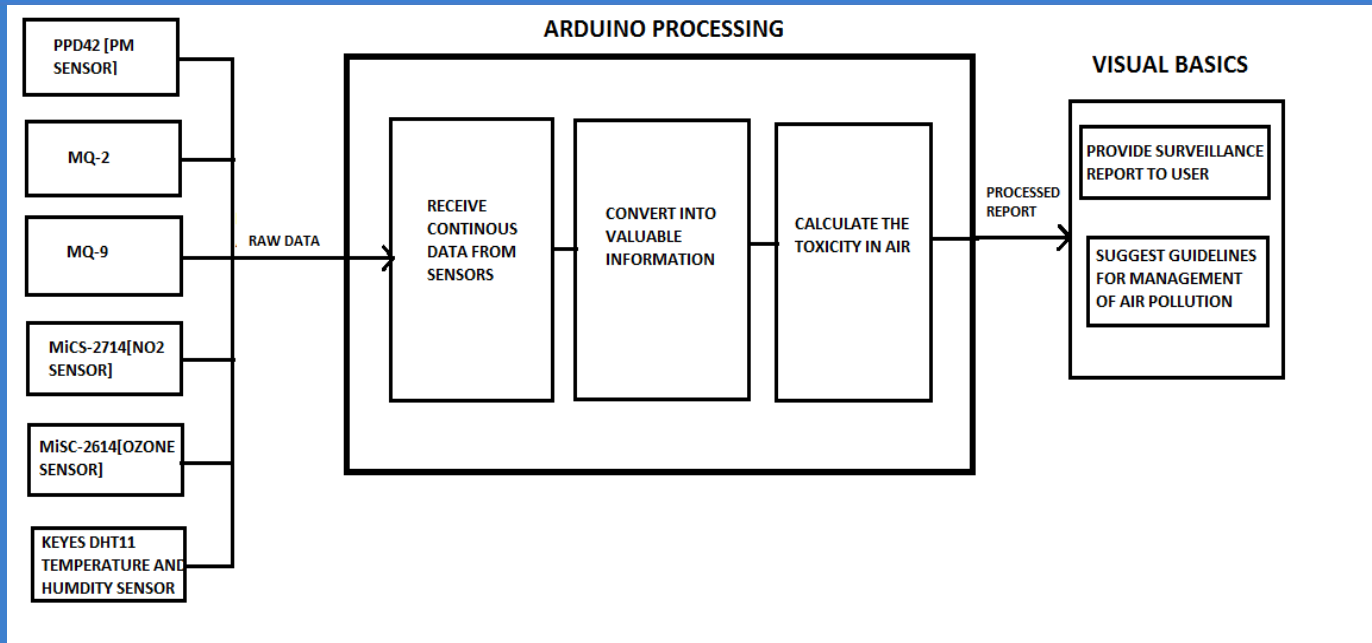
PPD42 [PM SENSOR]

MQ-2

MQ-9

MiCS-2714[NO2 SENSOR]

MiSC-2614[OZONE SENSOR]

KEYES DHT11 TEMPERATURE AND HUMDITY SENSOR

RAW DATA

ARDUINO PROCESSING

RECEIVE CONTINOUS DATA FROM SENSORS

CONVERT INTO VALUABLE INFORMATION

CALCULATE THE TOXICITY IN AIR

PROCESSED REPORT

VISUAL BASICS

PROVIDE SURVEILLANCE REPORT TO USER

SUGGEST GUIDELINES FOR MANAGEMENT OF AIR POLLUTION